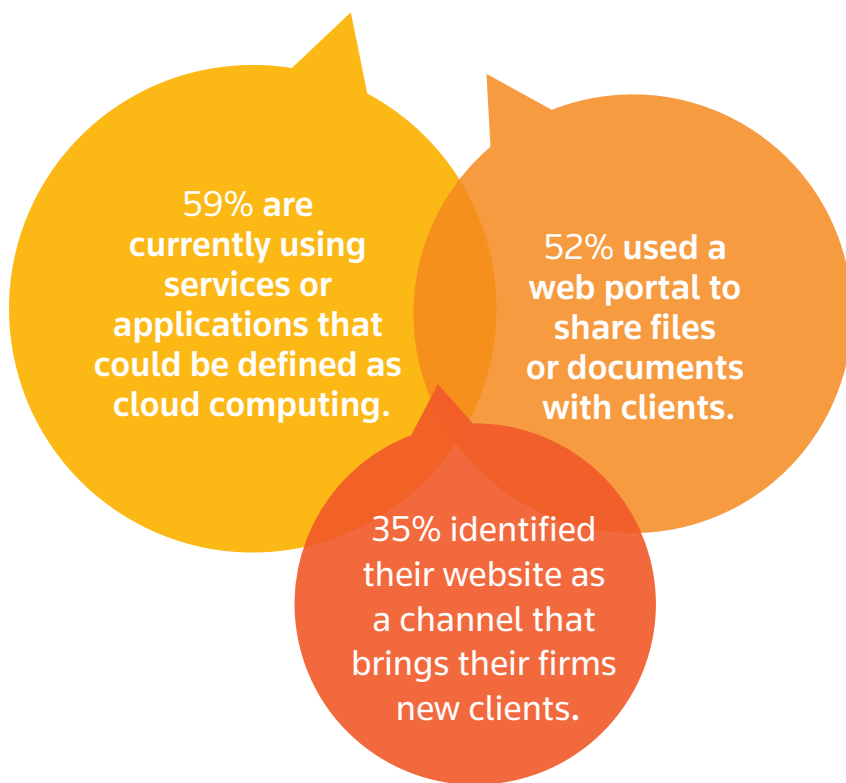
59% are currently using services or applications that could be defined as cloud computing.

52% used a web portal to share files or documents with clients.

35% identified their website as a channel that brings their firms new clients.